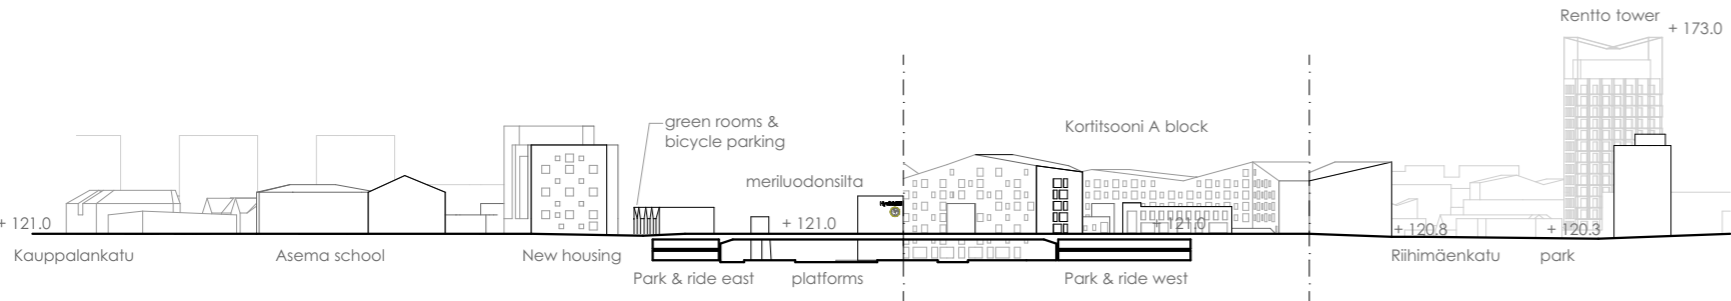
Rentto tower
+ 173.0

green rooms &
bicycle parking

Kortitsooni A block

meriluodonsilta

+ 121.0
+ 121.0
+ 121.0
+ 120.8
+ 120.3

Kauppalankatu
Asema school
New housing
Park & ride east
platforms
Park & ride west
Riihimäenkatu
park